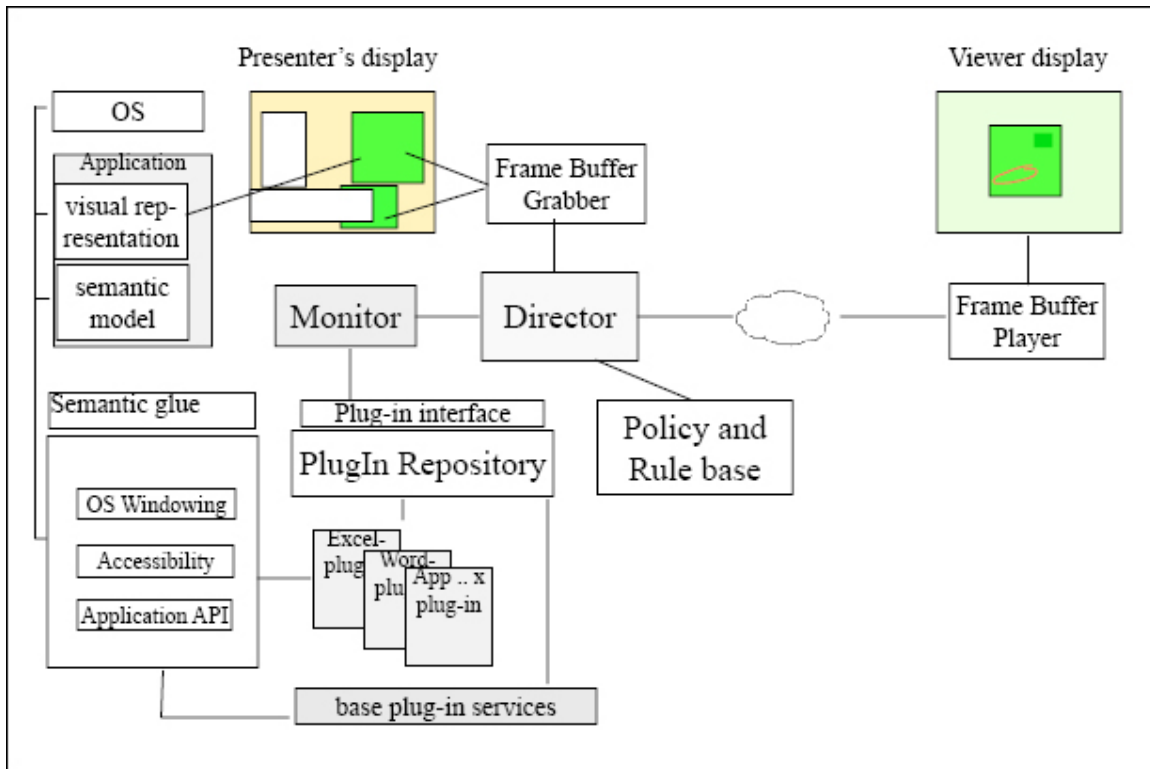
Presenter's display

Viewer display

OS

Application

visual representation

semantic model

Frame Buffer Grabber

Monitor

Director

Frame Buffer Player

Semantic glue

Plug-in interface

PlugIn Repository

Policy and Rule base

OS Windowing

Accessibility

Application API

Excel-plug

Word-plu

App .. x plug-in

base plug-in services